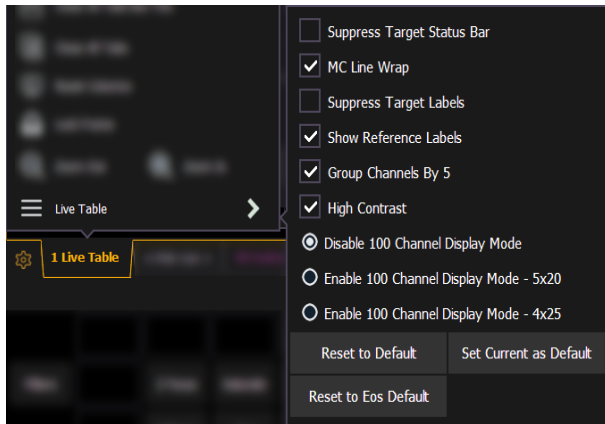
Live Table

1 Live Table

Suppress Target Status Bar
MC Line Wrap
Suppress Target Labels
Show Reference Labels
Group Channels By 5
High Contrast
Disable 100 Channel Display Mode
Enable 100 Channel Display Mode - 5x20
Enable 100 Channel Display Mode - 4x25

Reset to Default
Set Current as Default
Reset to Eos Default